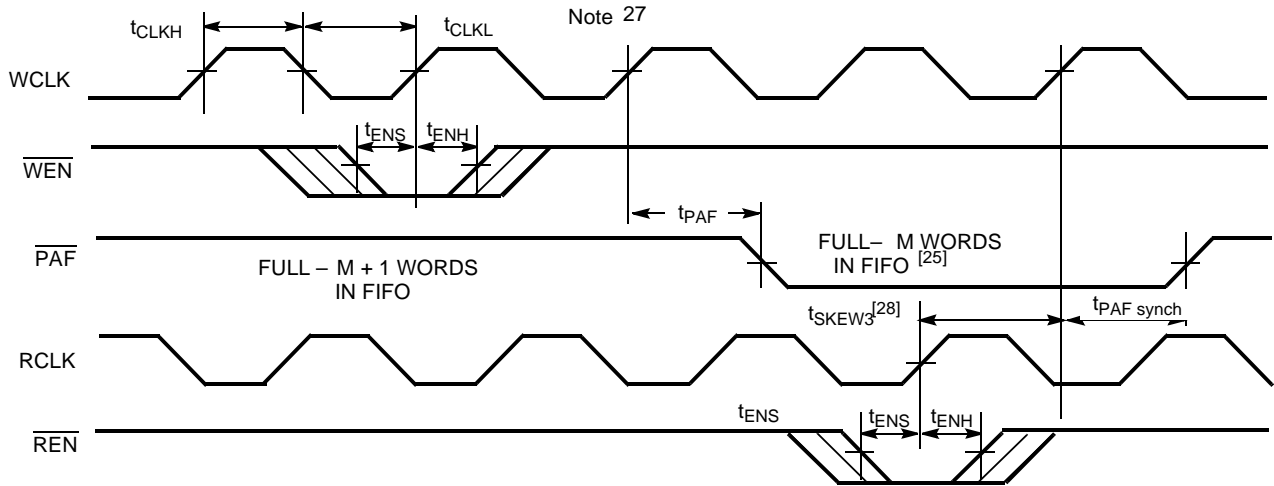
$t_{CLKH}$

$t_{CLKL}$

Note 27

WCLK

$t_{ENS}$ $t_{ENH}$

$\overline{WEN}$

$t_{PAF}$

$\overline{PAF}$

FULL – M + 1 WORDS IN FIFO

FULL– M WORDS IN FIFO $^{[25]}$

$t_{SKEW3}{}^{[28]}$

$t_{PAF\ synch}$

RCLK

$t_{ENS}$

$t_{ENS}$ $t_{ENH}$

$\overline{REN}$